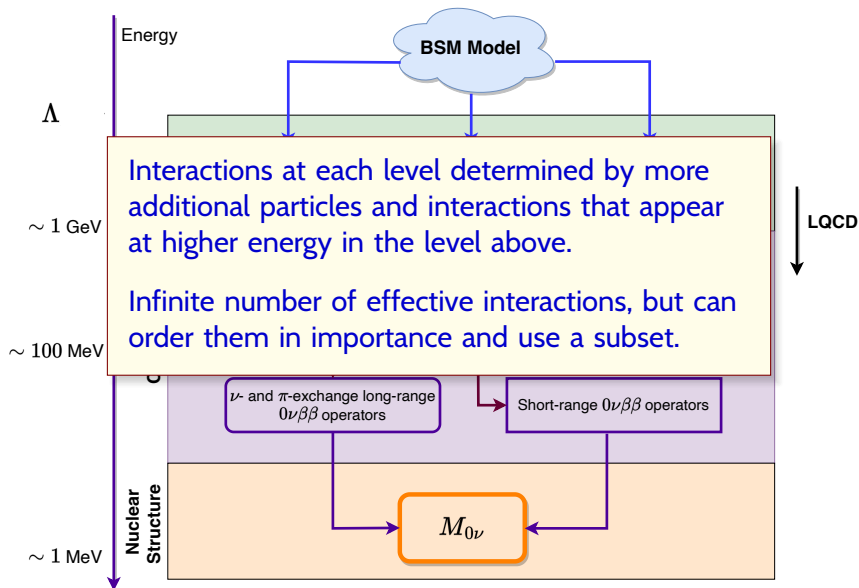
Energy

BSM Model

$\Lambda$

$\sim 1$ GeV

$\sim 100$ MeV

$\sim 1$ MeV

LQCD

Interactions at each level determined by more additional particles and interactions that appear at higher energy in the level above.

Infinite number of effective interactions, but can order them in importance and use a subset.

$\nu$- and $\pi$-exchange long-range $0\nu\beta\beta$ operators

Short-range $0\nu\beta\beta$ operators

Nuclear Structure

$M_{0\nu}$